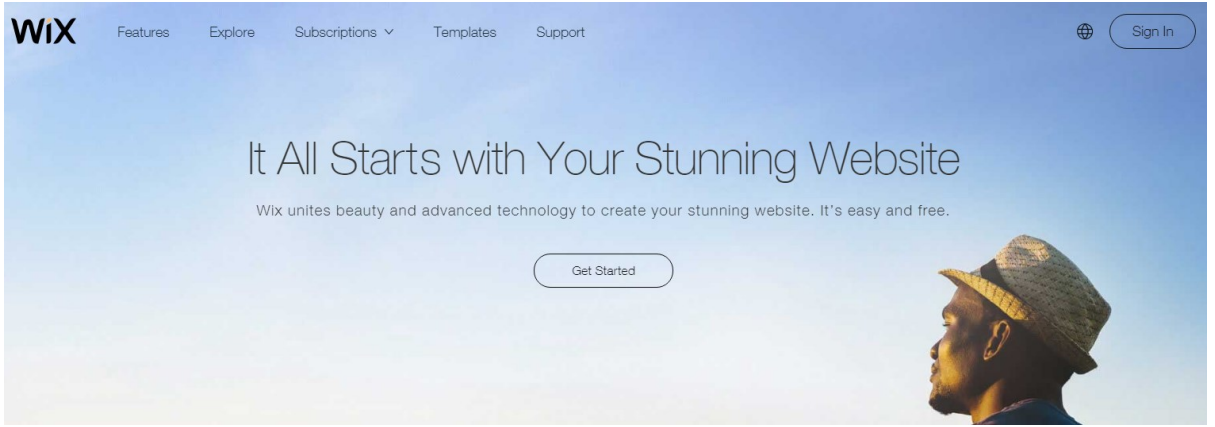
WIX Features Explore Subscriptions ∨ Templates Support

Sign In

It All Starts with Your Stunning Website

Wix unites beauty and advanced technology to create your stunning website. It's easy and free.

Get Started